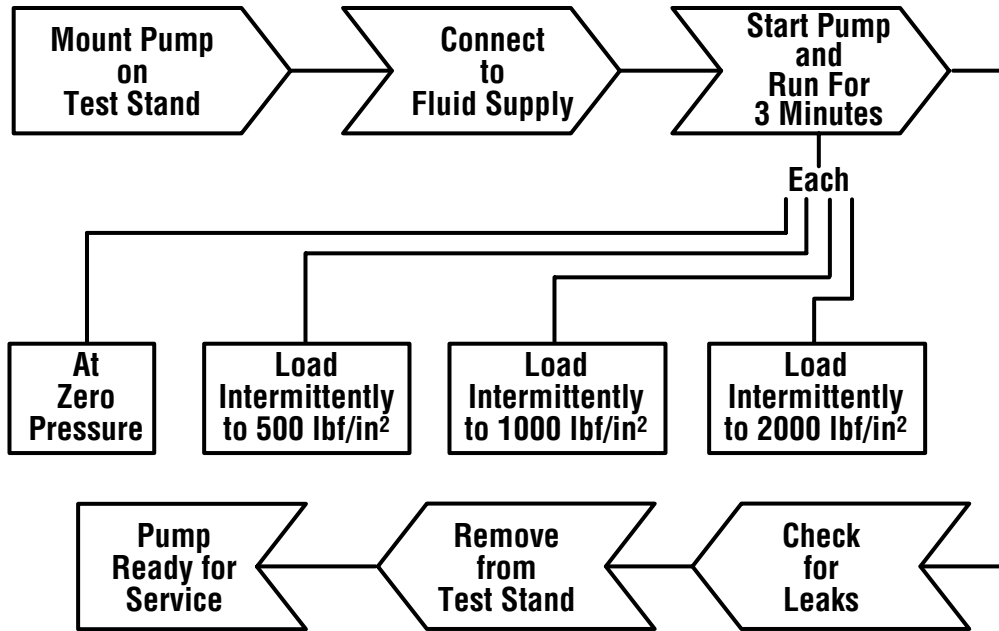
Mount Pump on Test Stand

Connect to Fluid Supply

Start Pump and Run For 3 Minutes

Each

At Zero Pressure

Load Intermittently to 500 lbf/in$^2$

Load Intermittently to 1000 lbf/in$^2$

Load Intermittently to 2000 lbf/in$^2$

Check for Leaks

Remove from Test Stand

Pump Ready for Service